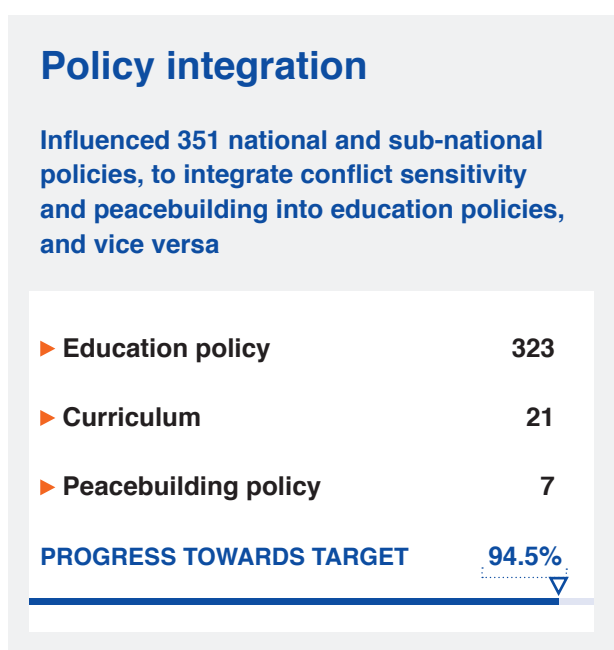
Policy integration

Influenced 351 national and sub-national policies, to integrate conflict sensitivity and peacebuilding into education policies, and vice versa

| | |
|---|---|
| ▶ Education policy | 323 |
| ▶ Curriculum | 21 |
| ▶ Peacebuilding policy | 7 |

PROGRESS TOWARDS TARGET 94.5%